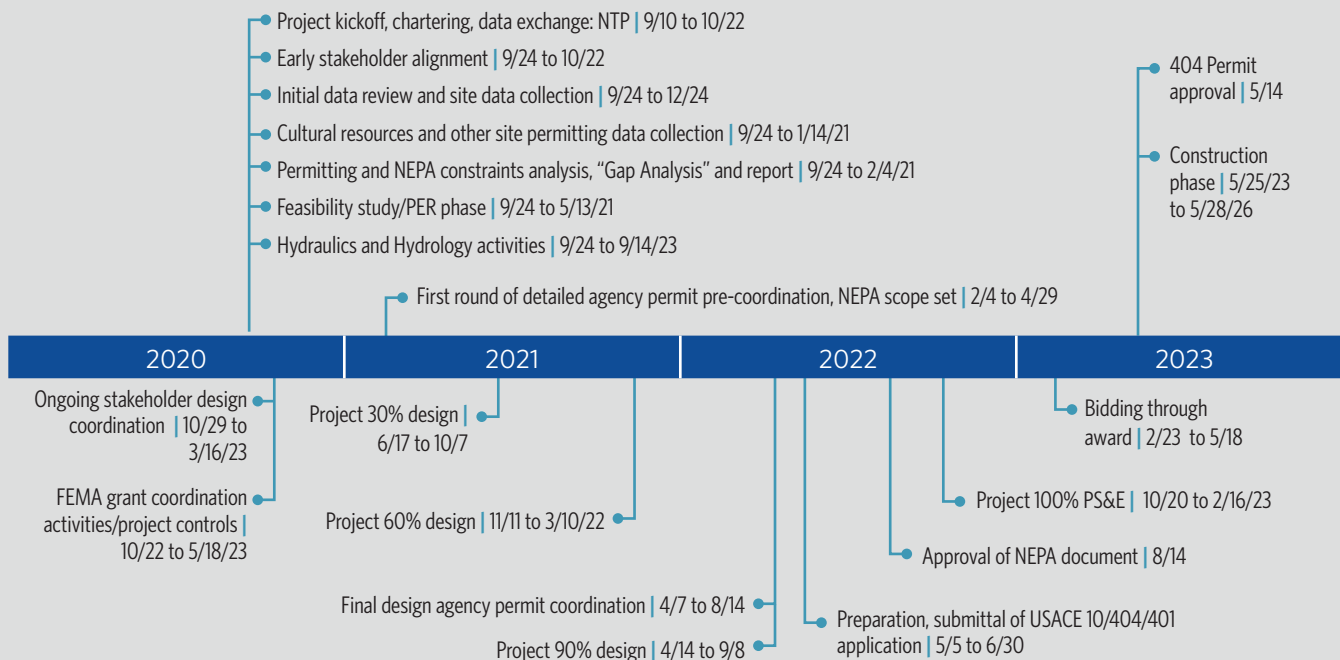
Project kickoff, chartering, data exchange: NTP | 9/10 to 10/22

Early stakeholder alignment | 9/24 to 10/22

Initial data review and site data collection | 9/24 to 12/24

Cultural resources and other site permitting data collection | 9/24 to 1/14/21

Permitting and NEPA constraints analysis, "Gap Analysis" and report | 9/24 to 2/4/21

Feasibility study/PER phase | 9/24 to 5/13/21

Hydraulics and Hydrology activities | 9/24 to 9/14/23

First round of detailed agency permit pre-coordination, NEPA scope set | 2/4 to 4/29

404 Permit approval | 5/14

Construction phase | 5/25/23 to 5/28/26

2020

2021

2022

2023

Ongoing stakeholder design coordination | 10/29 to 3/16/23

FEMA grant coordination activities/project controls | 10/22 to 5/18/23

Project 30% design | 6/17 to 10/7

Project 60% design | 11/11 to 3/10/22

Bidding through award | 2/23 to 5/18

Project 100% PS&E | 10/20 to 2/16/23

Approval of NEPA document | 8/14

Final design agency permit coordination | 4/7 to 8/14

Preparation, submittal of USACE 10/404/401 application | 5/5 to 6/30

Project 90% design | 4/14 to 9/8